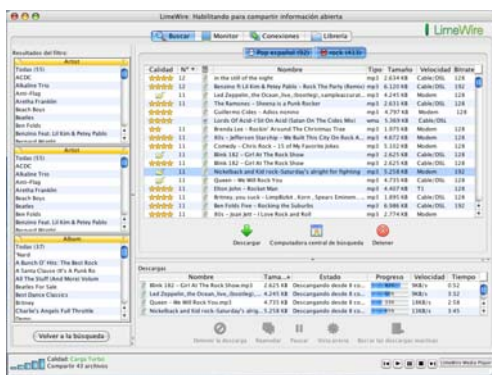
LimeWire: Habilitando para compartir información abierta

Buscar | Monitor | Conexiones | Librería

LimeWire

Resultados del filtro:

Artist
Todas (55)
ACDC
Alkaline Trio
Anti-Flag
Aretha Franklin
Beach Boys
Beatles
Ben Folds
Benzino Feat. Lil Kim & Petey Pablo

Artist
Todas (55)
ACDC
Alkaline Trio
Anti-Flag
Aretha Franklin
Beach Boys
Beatles
Ben Folds
Benzino Feat. Lil Kim & Petey Pablo

Album
Todas (37)
Nerd
A Bunch Of Hits: The Best Rock
A Santa Clause (It's A Punk Ro
All The Stuff (And More) Volume
Beatles For Sale
Best Dance Classics
Britney
Charlie's Angels Full Throttle

Volver a la búsqueda

Pop español (92) | rock (411)

| Calidad | Nº | | Nombre | Tipo | Tamaño | Velocidad | Bitrate |
|---|---|---|---|---|---|---|---|
| | 12 | | In the still of the night | mp3 | 2.634 KB | Cable/DSL | 128 |
| | 12 | | Benzino ft Lil Kim & Petey Pablo - Rock The Party (Remix) | mp3 | 6.120 KB | Cable/DSL | 192 |
| | 12 | | Led Zeppelin_the Ocean_live_(bootleg)_sampleacucrat... | mp3 | 4.245 KB | Modem | 128 |
| | 11 | | The Ramones - Sheena is a Punk Rocker | mp3 | 2.631 KB | Cable/DSL | 128 |
| | 11 | | Guillermo Cides - Adios mononu | mp3 | 4.797 KB | Modem | 128 |
| | 11 | | Lords Of Acid-15d On Acid (Satan On The Cides Mix) | wma | 5.369 KB | Cable/DSL | |
| | 11 | | Brenda Lee - Rockin' Around The Christmas Tree | mp3 | 1.975 KB | Modem | 128 |
| | 11 | | Kils - Jefferson Starship - We Built This City On Rock A... | mp3 | 4.672 KB | Modem | 128 |
| | 11 | | Comedy - Chris Rock - 15 of My Favorite Jokes | mp3 | 5.102 KB | Modem | 128 |
| | 11 | | Blink 182 - Girl At The Rock Show | mp3 | 2.625 KB | Cable/DSL | 128 |
| | 11 | | Blink 182 - Girl At The Rock Show | mp3 | 2.625 KB | Cable/DSL | 128 |
| | 11 | | Nickelback and Kid rock-Saturday's alright for fighting | mp3 | 5.258 KB | Modem | 192 |
| | 11 | | Queen - We Will Rock You | mp3 | 4.735 KB | Cable/DSL | 128 |
| | 11 | | Elton John - Rocket Man | mp3 | 4.407 KB | T1 | 128 |
| | 11 | | Britney, you suck - LimpBizkit, Korn, Spears Eminem... | mp3 | 1.895 KB | Cable/DSL | 128 |
| | 11 | | Ben Folds Five - Rocking the Suburbs | mp3 | 6.986 KB | Cable/DSL | 192 |
| | 11 | | Kils - Joan Jett - I Love Rock and Roll | mp3 | 2.774 KB | Modem | 128 |

Descargar | Computadora central de búsqueda | Detener

Descargas

| Nombre | Tama... | Estado | Progreso | Velocidad | Tiempo |
|---|---|---|---|---|---|
| Blink 182 - Girl At The Rock Show.mp3 | 2.625 KB | Descargando desde 6 co... | | 9KB/s | 0:52 |
| Led Zeppelin_the Ocean_live_(bootleg)... | 4.245 KB | Descargando desde 6 co... | | 9KB/s | 0:52 |
| Queen - We Will Rock You.mp3 | 4.735 KB | Descargando desde 6 co... | | 13KB/s | 2:58 |
| Nickelback and Kid rock-Saturday's alrig... | 5.258 KB | Descargando desde 6 co... | | 13KB/s | 3:45 |

Detener la descarga | Reanudar | Pausar | Vista previa | Borrar las descargas inactivas

Calidad: Carga Turbo
Comparte 43 archivos

LimeWire Media Player